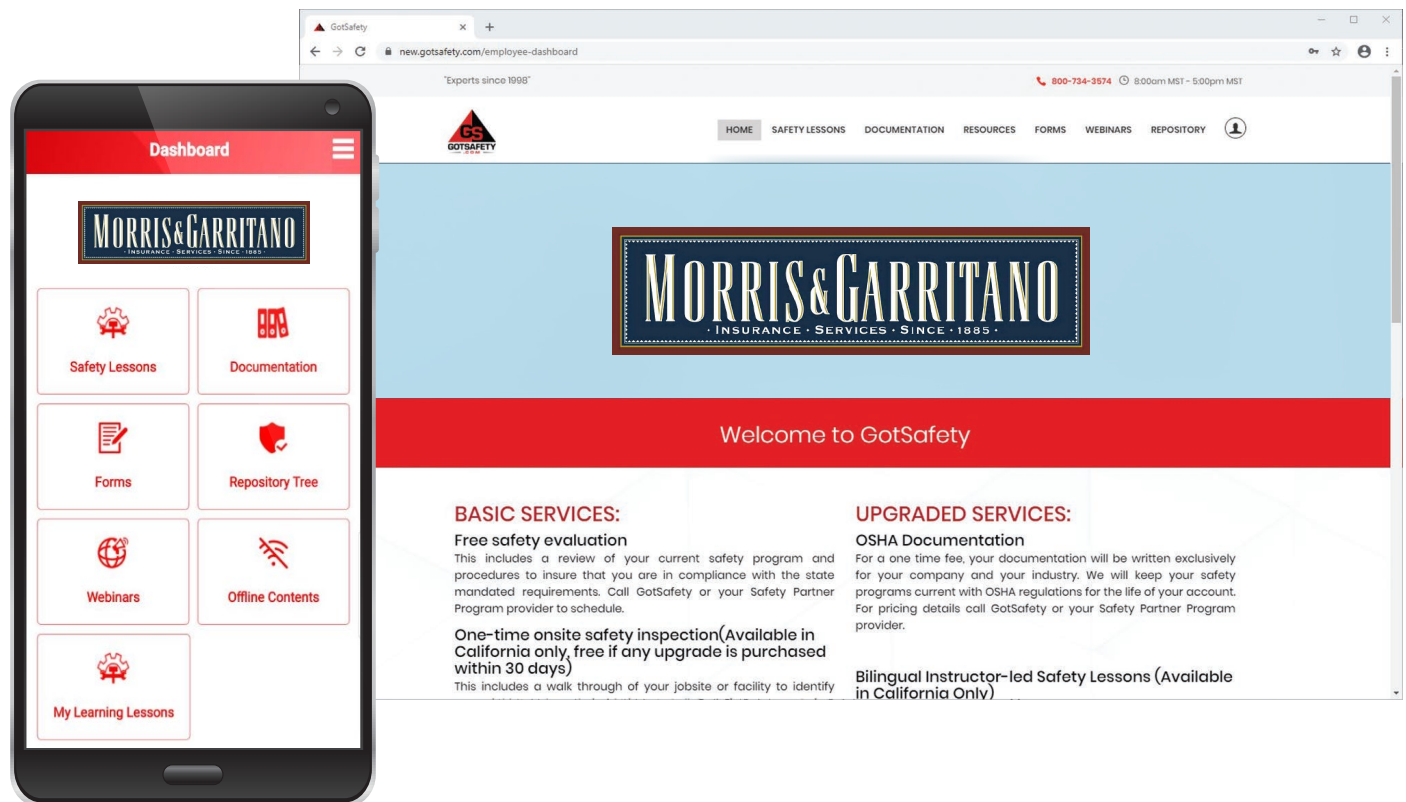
Dashboard

MORRIS&GARRITANO
· INSURANCE · SERVICES · SINCE · 1885 ·

Safety Lessons

Documentation

Forms

Repository Tree

Webinars

Offline Contents

My Learning Lessons

GotSafety

new.gotsafety.com/employee-dashboard

"Experts since 1998"

800-734-3574 8:00am MST - 5:00pm MST

GS GOTSAFETY

HOME SAFETY LESSONS DOCUMENTATION RESOURCES FORMS WEBINARS REPOSITORY

MORRIS&GARRITANO
· INSURANCE · SERVICES · SINCE · 1885 ·

Welcome to GotSafety

BASIC SERVICES:

Free safety evaluation

This includes a review of your current safety program and procedures to insure that you are in compliance with the state mandated requirements. Call GotSafety or your Safety Partner Program provider to schedule.

One-time onsite safety inspection(Available in California only, free if any upgrade is purchased within 30 days)

This includes a walk through of your jobsite or facility to identify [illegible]

UPGRADED SERVICES:

OSHA Documentation

For a one time fee, your documentation will be written exclusively for your company and your industry. We will keep your safety programs current with OSHA regulations for the life of your account. For pricing details call GotSafety or your Safety Partner Program provider.

Bilingual Instructor-led Safety Lessons (Available in California Only)